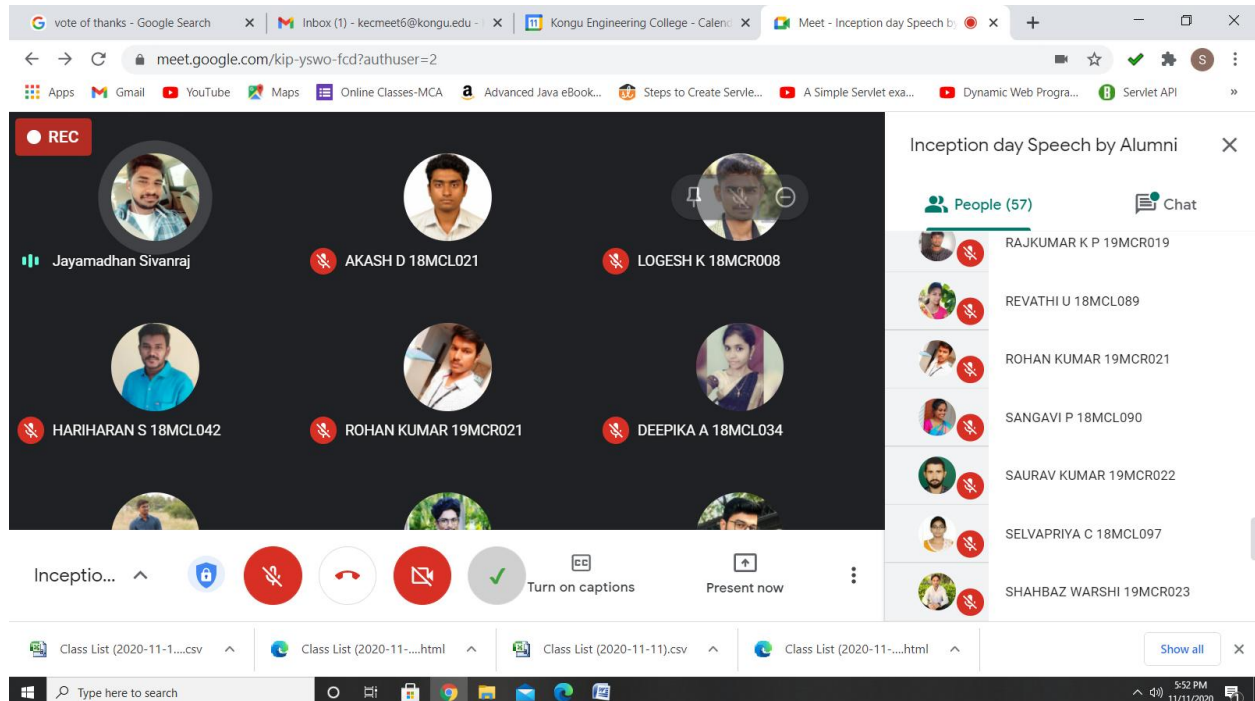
vote of thanks - Google Search
Inbox (1) - kecmeet6@kongu.edu
Kongu Engineering College - Calend
Meet - Inception day Speech by

meet.google.com/kip-yswo-fcd?authuser=2

Apps Gmail YouTube Maps Online Classes-MCA Advanced Java eBook... Steps to Create Servle... A Simple Servlet exa... Dynamic Web Progra... Servlet API

REC

Jayamadhan Sivanraj
AKASH D 18MCL021
LOGESH K 18MCR008
HARIHARAN S 18MCL042
ROHAN KUMAR 19MCR021
DEEPIKA A 18MCL034

Inceptio...
Turn on captions
Present now

Inception day Speech by Alumni
People (57)
Chat
RAJKUMAR K P 19MCR019
REVATHI U 18MCL089
ROHAN KUMAR 19MCR021
SANGAVI P 18MCL090
SAURAV KUMAR 19MCR022
SELVAPRIYA C 18MCL097
SHAHBAZ WARSHI 19MCR023

Class List (2020-11-1....csv
Class List (2020-11-....html
Class List (2020-11-11).csv
Class List (2020-11-....html
Show all

Type here to search
5:52 PM
11/11/2020